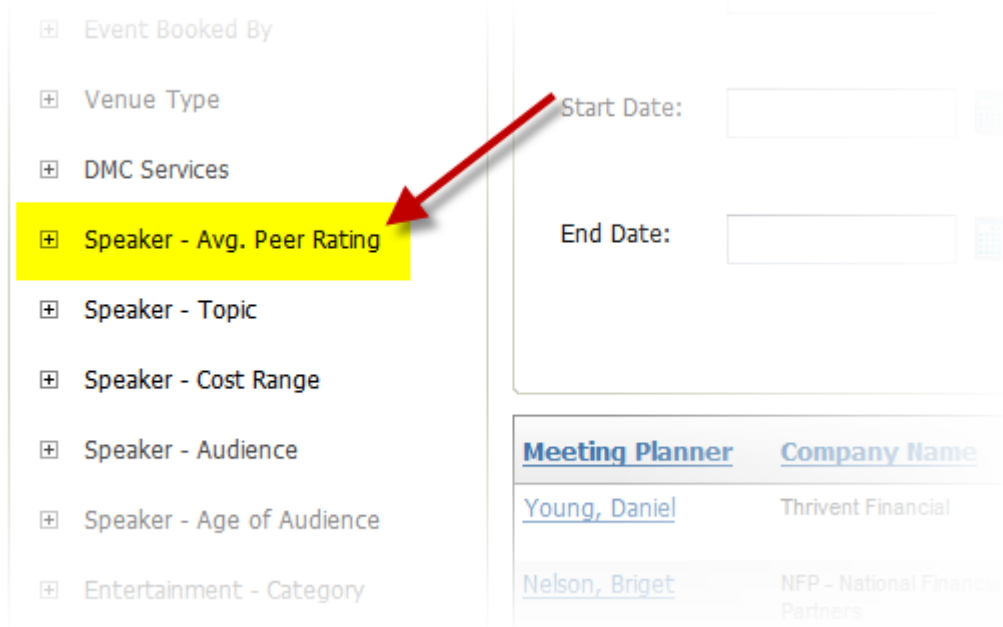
⊞ Event Booked By

⊞ Venue Type

⊞ DMC Services

⊞ Speaker - Avg. Peer Rating

⊞ Speaker - Topic

⊞ Speaker - Cost Range

⊞ Speaker - Audience

⊞ Speaker - Age of Audience

⊞ Entertainment - Category

Start Date:

End Date:

| Meeting Planner | Company Name |
|---|---|
| Young, Daniel | Thrivent Financial |
| Nelson, Briget | NFP - National Finan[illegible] Partners |